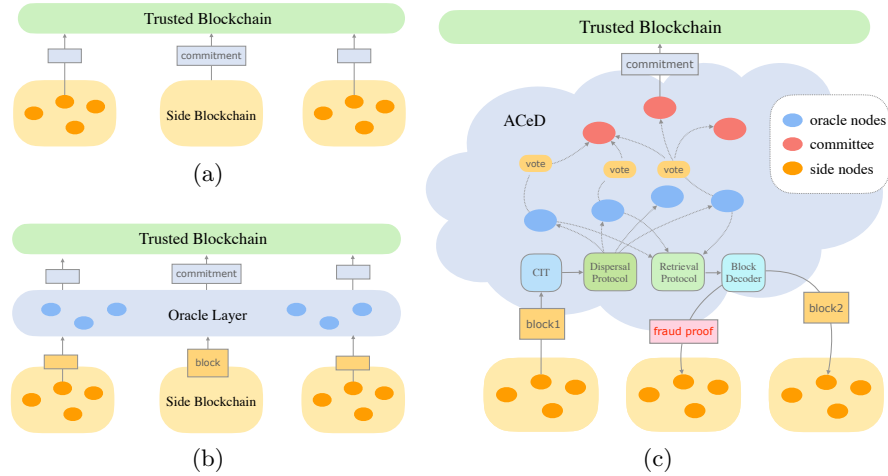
Trusted Blockchain

commitment

Side Blockchain

(a)

Trusted Blockchain

commitment

Oracle Layer

block

Side Blockchain

(b)

Trusted Blockchain

commitment

ACeD

oracle nodes
committee
side nodes

vote
vote
vote

CIT
Dispersal Protocol
Retrieval Protocol
Block Decoder

block1
fraud proof
block2

(c)